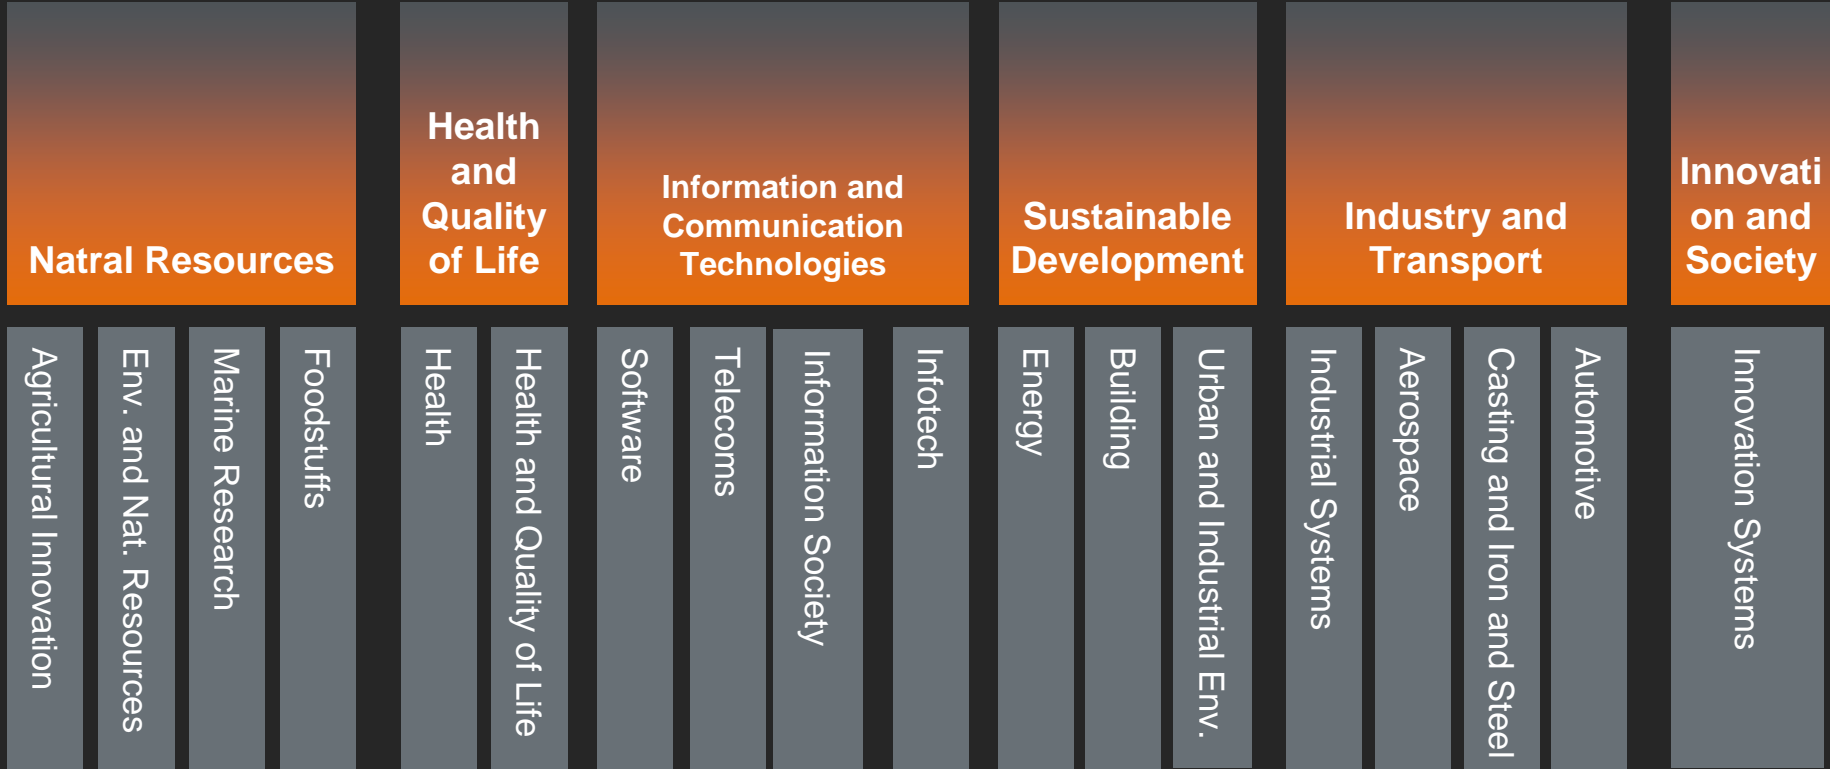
Natral Resources

Health and Quality of Life

Information and Communication Technologies

Sustainable Development

Industry and Transport

Innovation and Society

Agricultural Innovation

Env. and Nat. Resources

Marine Research

Foodstuffs

Health

Health and Quality of Life

Software

Telecoms

Information Society

Infotech

Energy

Building

Urban and Industrial Env.

Industrial Systems

Aerospace

Casting and Iron and Steel

Automotive

Innovation Systems